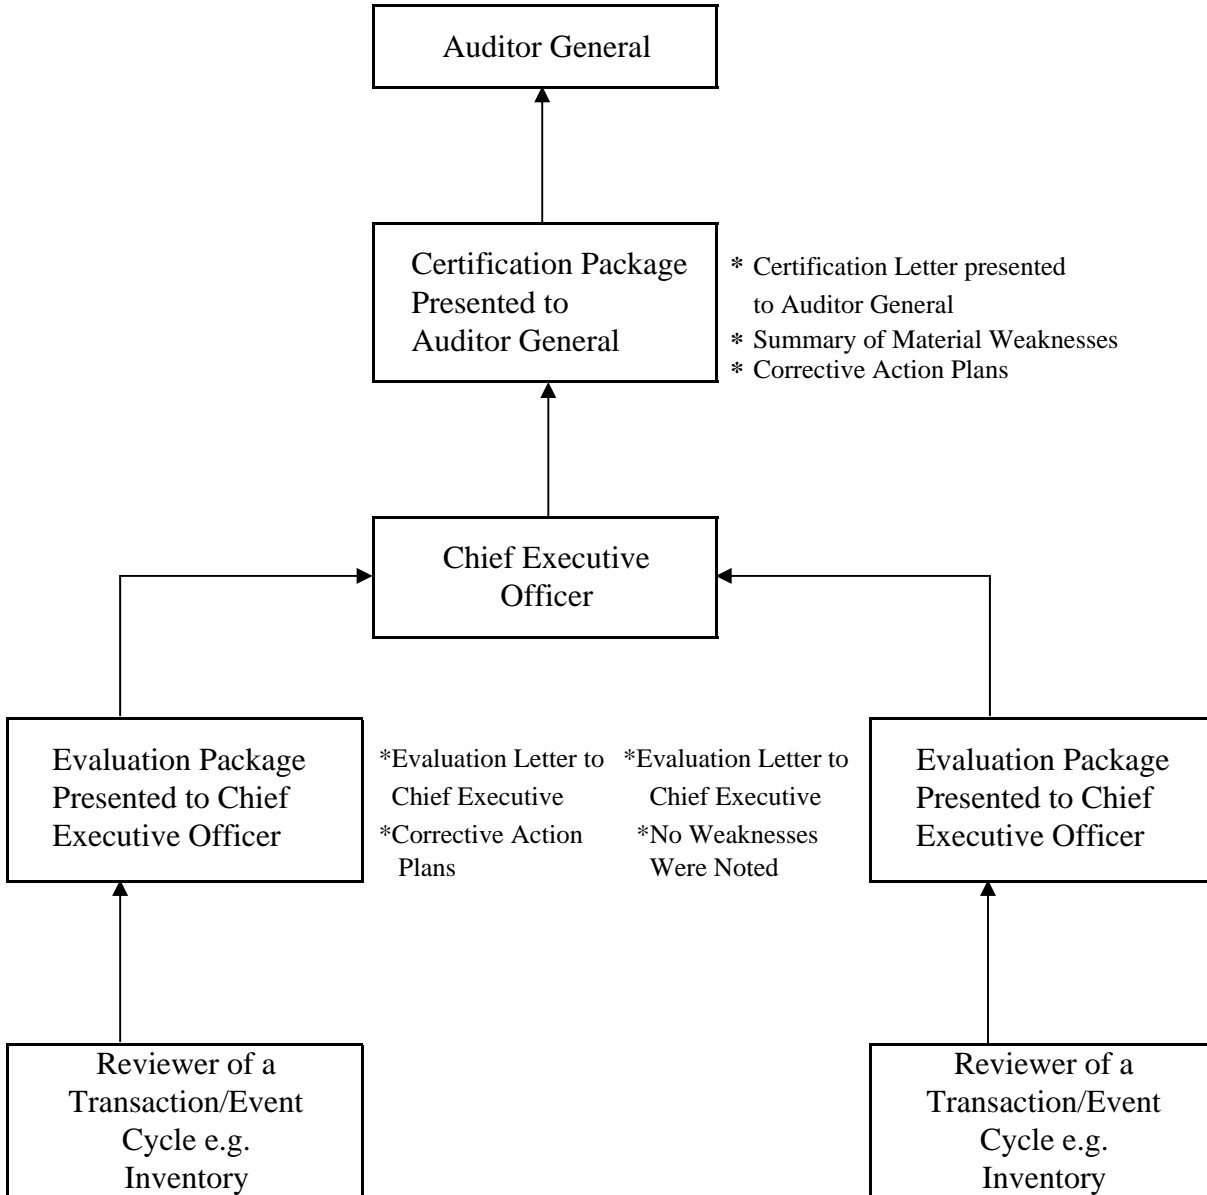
Auditor General

Certification Package Presented to Auditor General

* Certification Letter presented to Auditor General
* Summary of Material Weaknesses
* Corrective Action Plans

Chief Executive Officer

Evaluation Package Presented to Chief Executive Officer

*Evaluation Letter to Chief Executive
*Corrective Action Plans

*Evaluation Letter to Chief Executive
*No Weaknesses Were Noted

Evaluation Package Presented to Chief Executive Officer

Reviewer of a Transaction/Event Cycle e.g. Inventory

Reviewer of a Transaction/Event Cycle e.g. Inventory